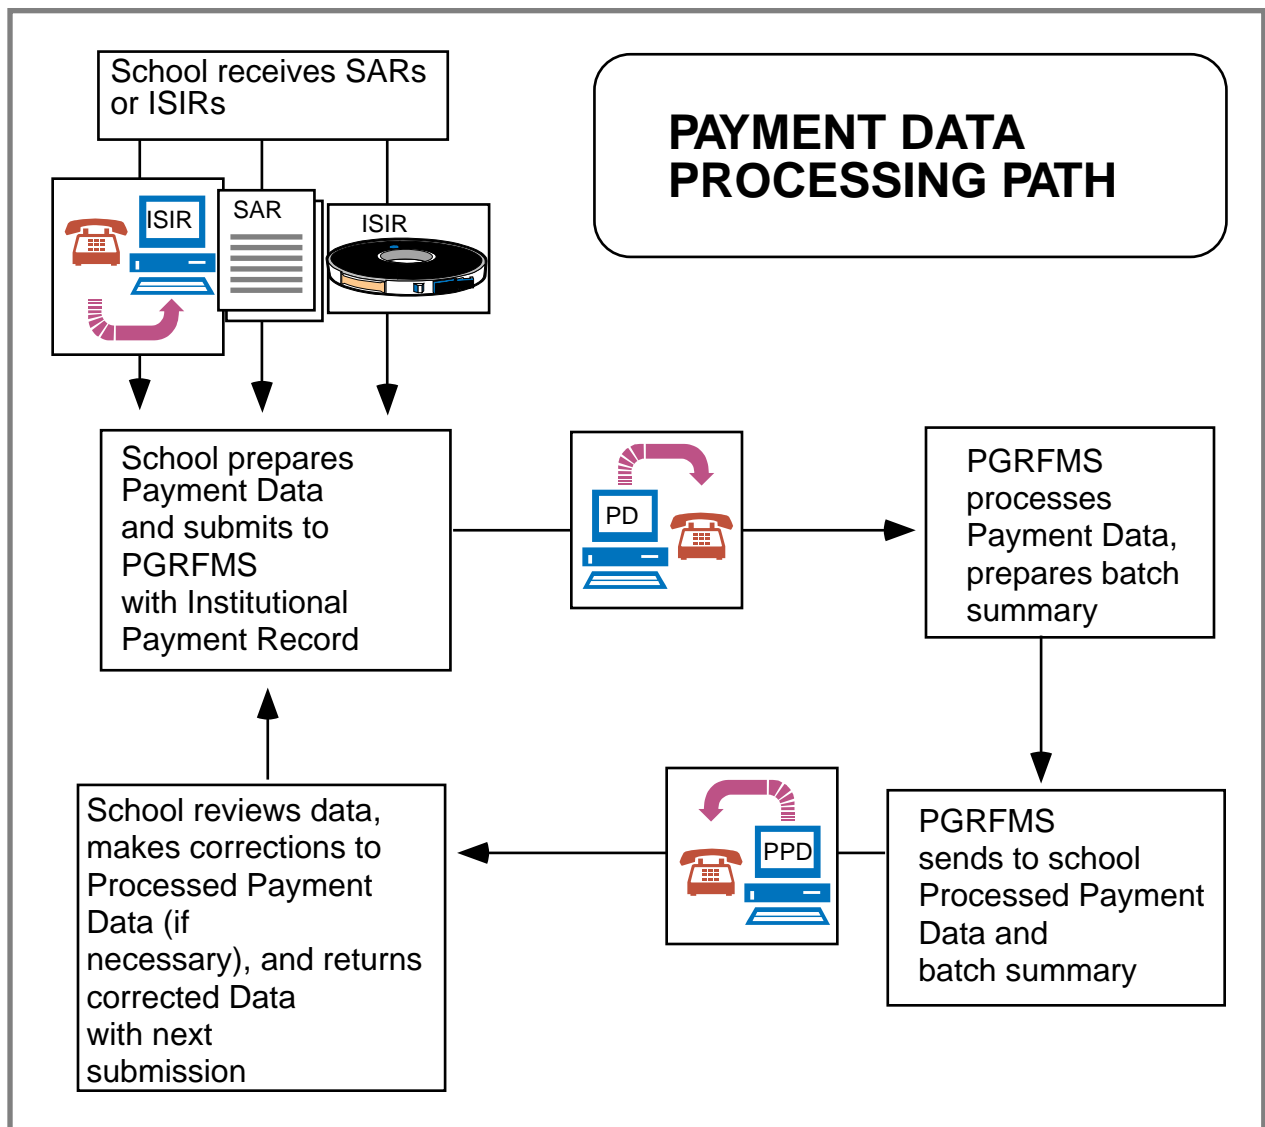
School receives SARs or ISIRs

PAYMENT DATA PROCESSING PATH

ISIR

SAR

ISIR

School prepares Payment Data and submits to PGRFMS with Institutional Payment Record

PD

PGRFMS processes Payment Data, prepares batch summary

School reviews data, makes corrections to Processed Payment Data (if necessary), and returns corrected Data with next submission

PPD

PGRFMS sends to school Processed Payment Data and batch summary